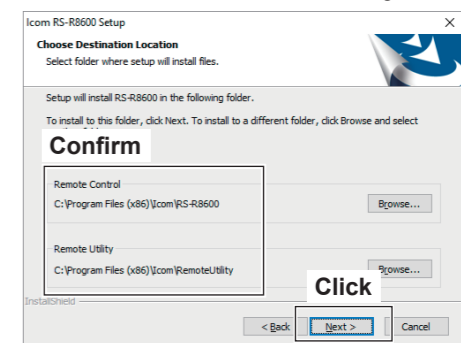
Icom RS-R8600 Setup

Choose Destination Location
Select folder where setup will install files.

Setup will install RS-R8600 in the following folder.

To install to this folder, click Next. To install to a different folder, click Browse and select

Confirm

Remote Control
C:\Program Files (x86)\Icom\RS-R8600
Browse...

Remote Utility
C:\Program Files (x86)\Icom\RemoteUtility
Browse...

InstallShield

Click

< Back
Next >
Cancel